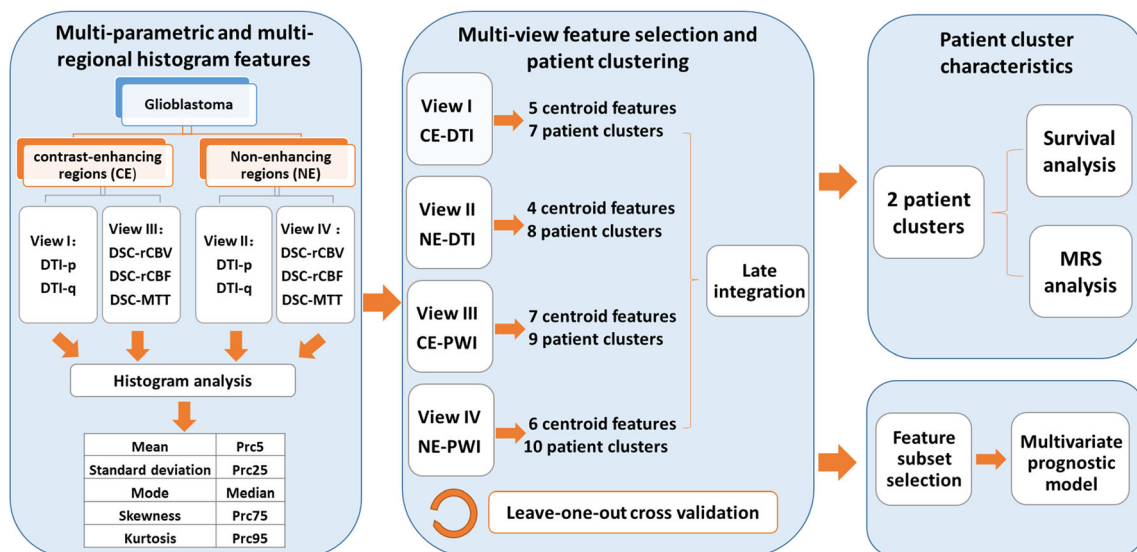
Multi-parametric and multi-regional histogram features

Glioblastoma

contrast-enhancing regions (CE)

Non-enhancing regions (NE)

View I:
DTI-p
DTI-q

View III:
DSC-rCBV
DSC-rCBF
DSC-MTT

View II:
DTI-p
DTI-q

View IV :
DSC-rCBV
DSC-rCBF
DSC-MTT

Histogram analysis

| Mean | Prc5 |
|---|---|
| Standard deviation | Prc25 |
| Mode | Median |
| Skewness | Prc75 |
| Kurtosis | Prc95 |

Multi-view feature selection and patient clustering

View I
CE-DTI
5 centroid features
7 patient clusters

View II
NE-DTI
4 centroid features
8 patient clusters

View III
CE-PWI
7 centroid features
9 patient clusters

View IV
NE-PWI
6 centroid features
10 patient clusters

Late integration

Leave-one-out cross validation

Patient cluster characteristics

2 patient clusters

Survival analysis

MRS analysis

Feature subset selection

Multivariate prognostic model